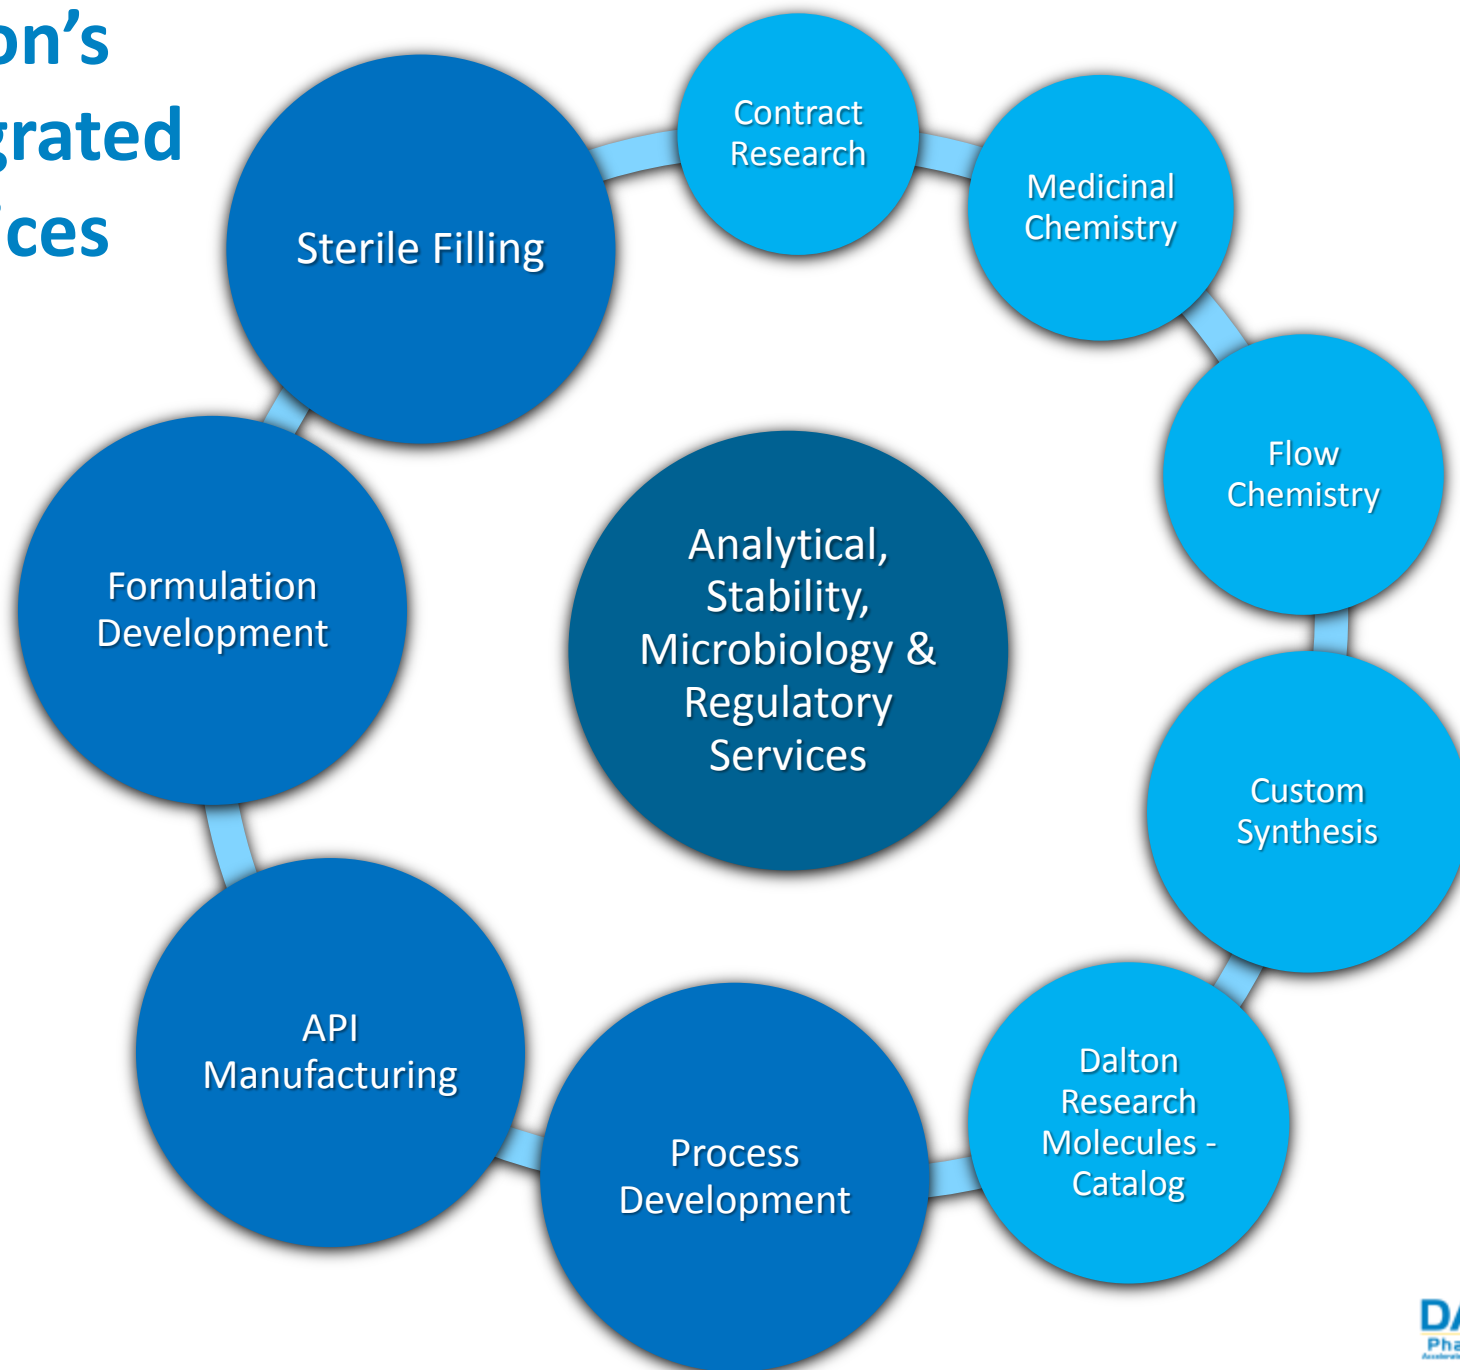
on's
grated
ces

Sterile Filling

Contract Research

Medicinal Chemistry

Flow Chemistry

Custom Synthesis

Dalton Research Molecules - Catalog

Process Development

API Manufacturing

Formulation Development

Analytical, Stability, Microbiology & Regulatory Services

DA
Pha